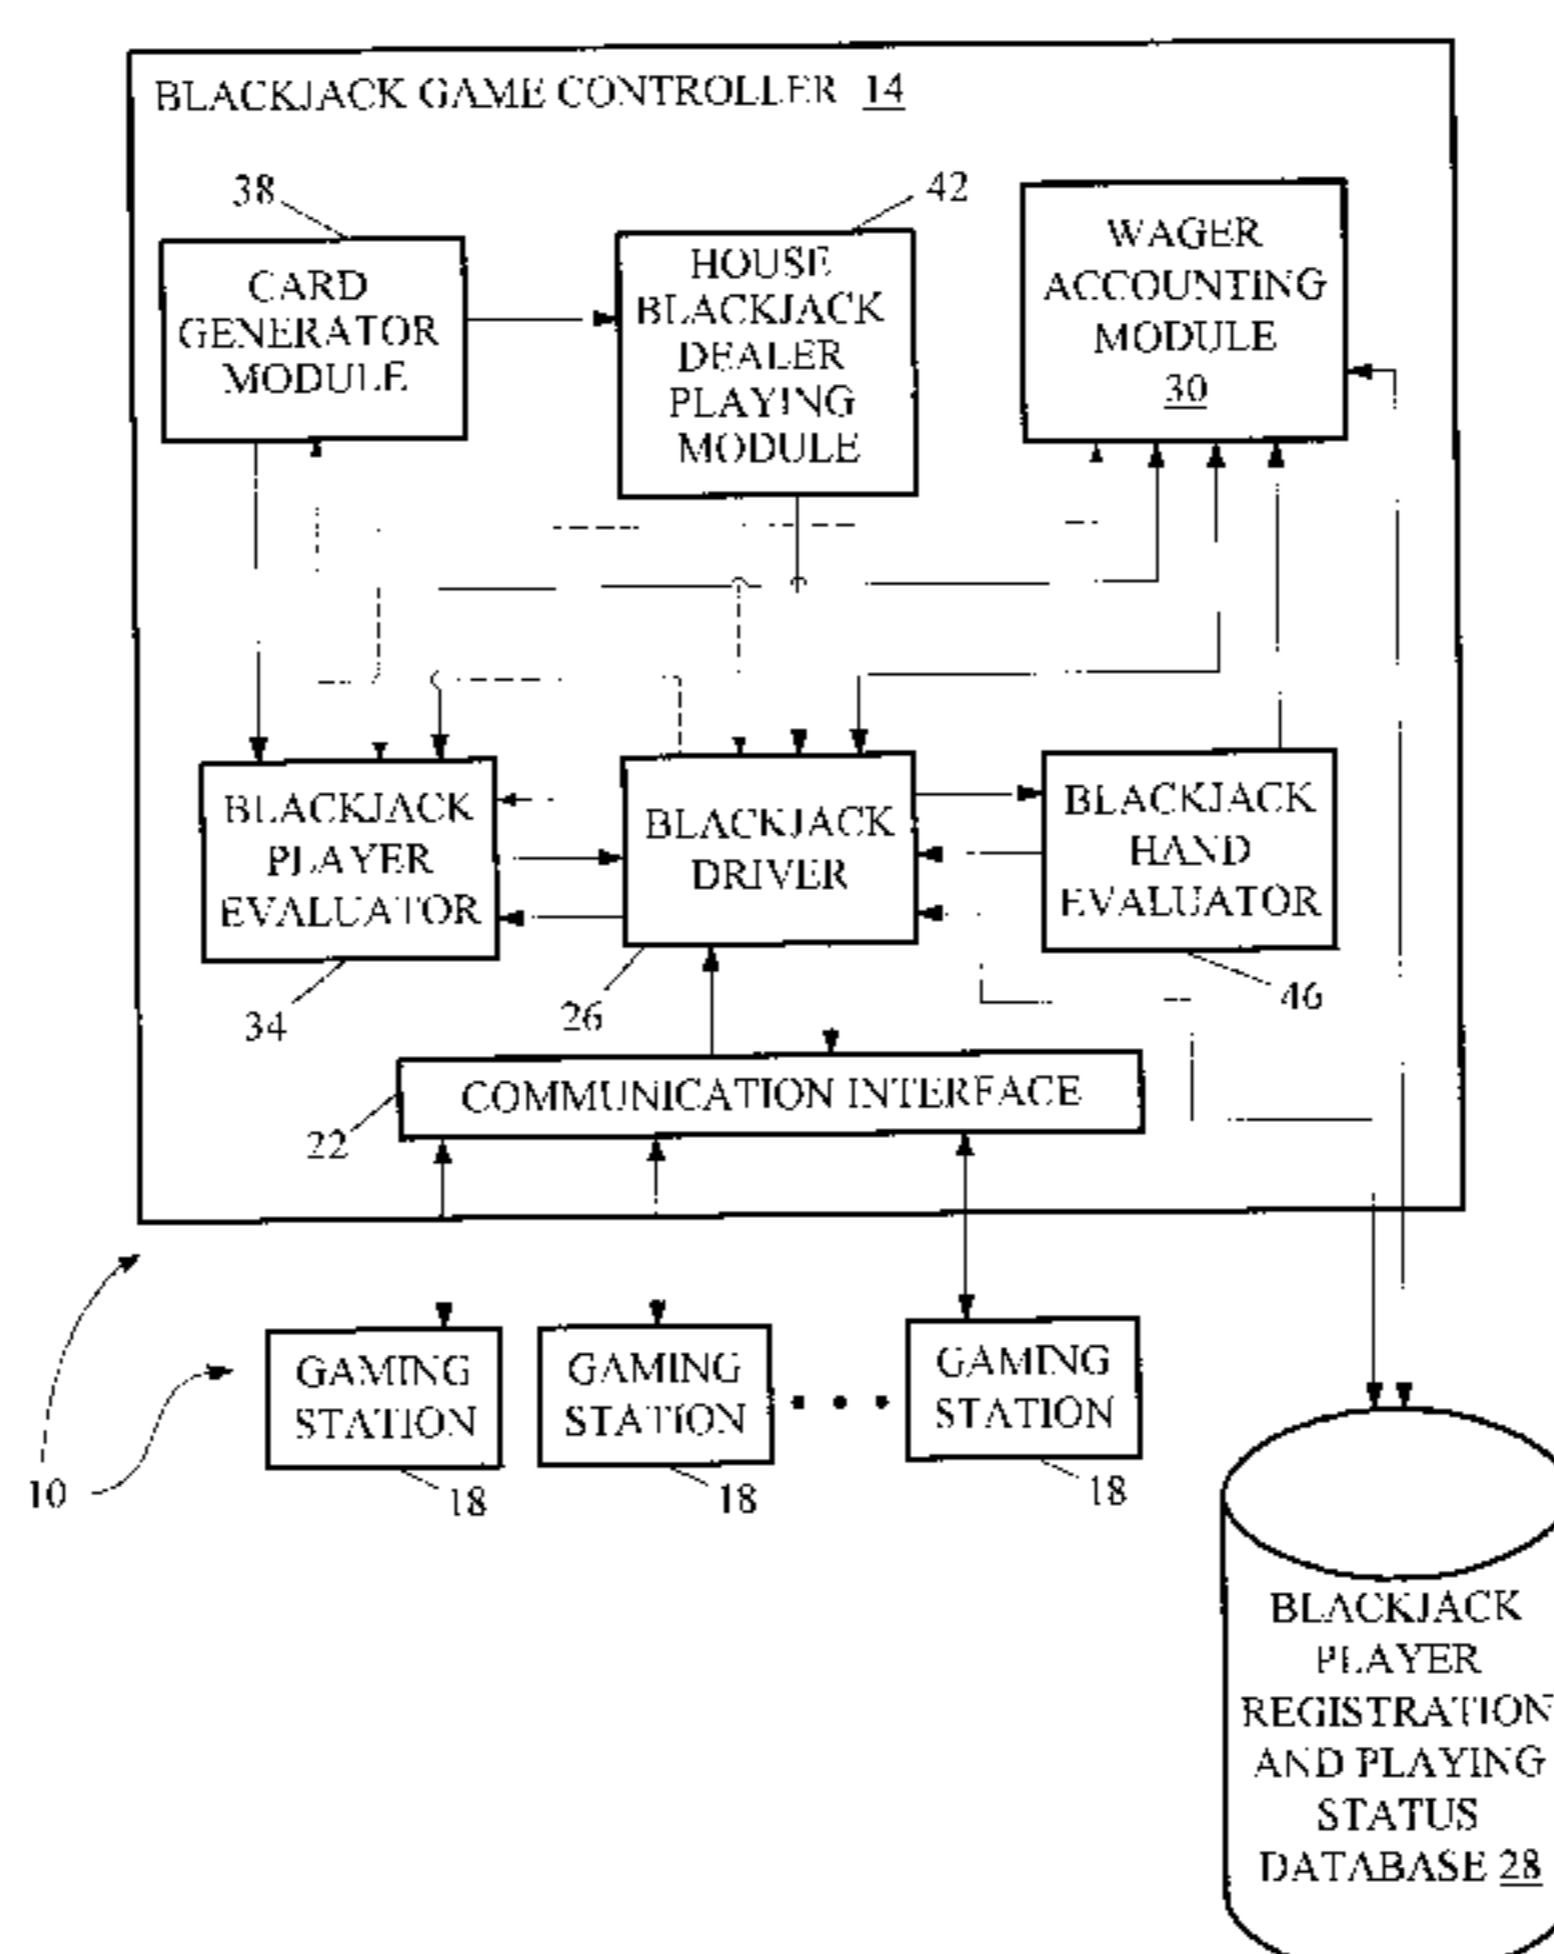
BLACKJACK GAME CONTROLLER 14

38

CARD GENERATOR MODULE

42

HOUSE BLACKJACK DEALER PLAYING MODULE

WAGER ACCOUNTING MODULE 30

BLACKJACK PLAYER EVALUATOR

BLACKJACK DRIVER

BLACKJACK HAND EVALUATOR

34

26

46

COMMUNICATION INTERFACE

22

GAMING STATION

GAMING STATION

• • •

GAMING STATION

10

18

18

18

BLACKJACK PLAYER REGISTRATION AND PLAYING STATUS DATABASE 28